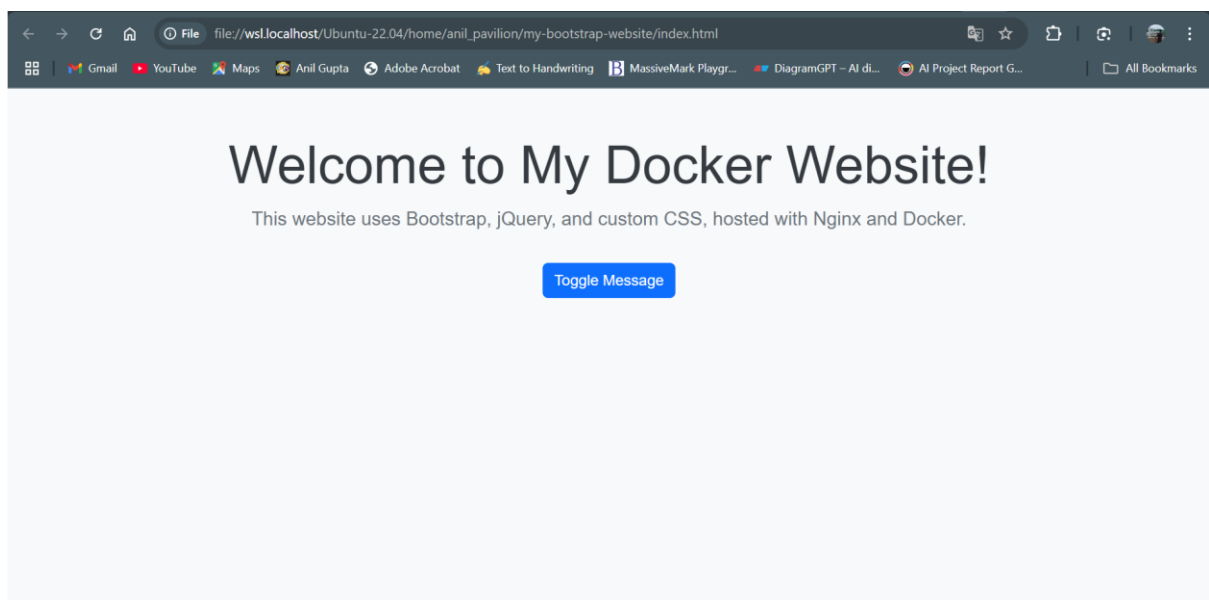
File file://wsl.localhost/Ubuntu-22.04/home/anil_pavilion/my-bootstrap-website/index.html

Gmail YouTube Maps Anil Gupta Adobe Acrobat Text to Handwriting MassiveMark Playgr... DiagramGPT – AI di... AI Project Report G... All Bookmarks

Welcome to My Docker Website!

This website uses Bootstrap, jQuery, and custom CSS, hosted with Nginx and Docker.

Toggle Message